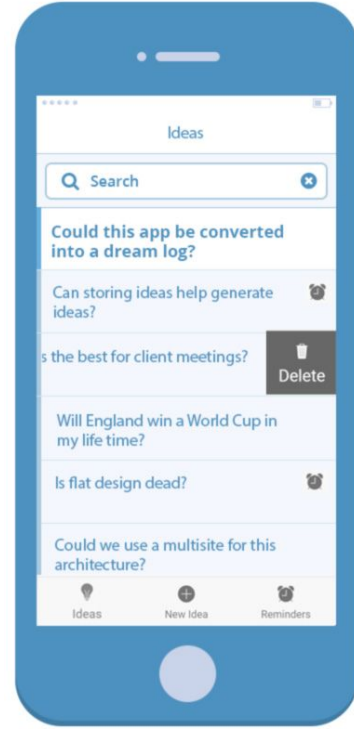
Ideas

Search

Could this app be converted into a dream log?

Can storing ideas help generate ideas?

s the best for client meetings?

Delete

Will England win a World Cup in my life time?

Is flat design dead?

Could we use a multisite for this architecture?

Ideas

New Idea

Reminders